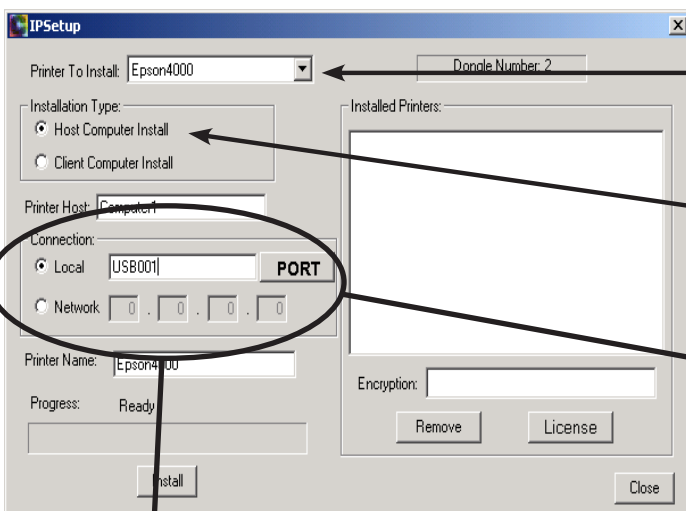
IPSetup

Printer To Install: Epson4000

Dongle Number: 2

Installation Type:

Host Computer Install

Client Computer Install

Installed Printers:

Printer Host: Computer1

Connection:

Local USB001 PORT

Network 0 . 0 . 0 . 0

Printer Name: Epson4000

Progress: Ready

Encryption:

Remove

License

Install

Close